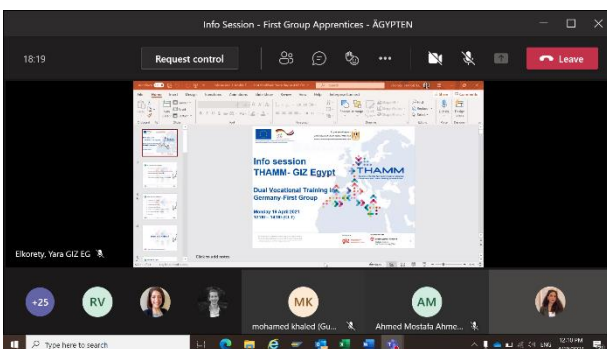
Info Session - First Group Apprentices - ÄGYPTEN

18:19

Request control

Leave

Info session
THAMM- GIZ Egypt

Dual Vocational Training in Germany First Group

THAMM

Click to add notes

Elkorety, Yara GIZ EG

+25

RV

MK

AM

mohamed khaled (Gu...

Ahmed Mostafa Ahme...

Type here to search